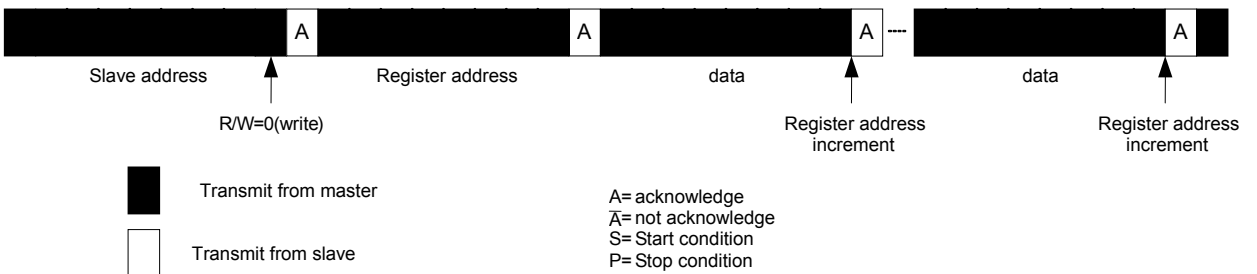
A A A ---- A

Slave address Register address data data

R/W=0(write)

Register address increment

Register address increment

Transmit from master

Transmit from slave

A= acknowledge
$\overline{A}$= not acknowledge
S= Start condition
P= Stop condition